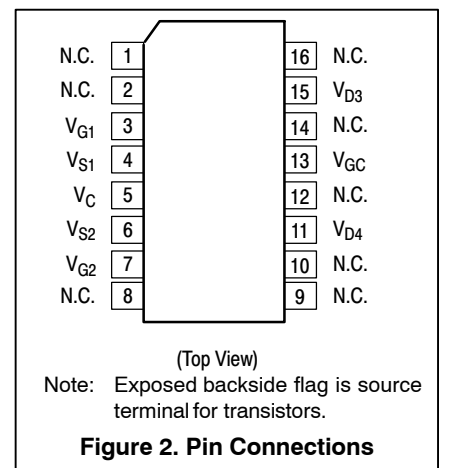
N.C. 1
N.C. 2
$V_{G1}$ 3
$V_{S1}$ 4
$V_C$ 5
$V_{S2}$ 6
$V_{G2}$ 7
N.C. 8

16 N.C.
15 $V_{D3}$
14 N.C.
13 $V_{GC}$
12 N.C.
11 $V_{D4}$
10 N.C.
9 N.C.

(Top View)

Note: Exposed backside flag is source terminal for transistors.

Figure 2. Pin Connections